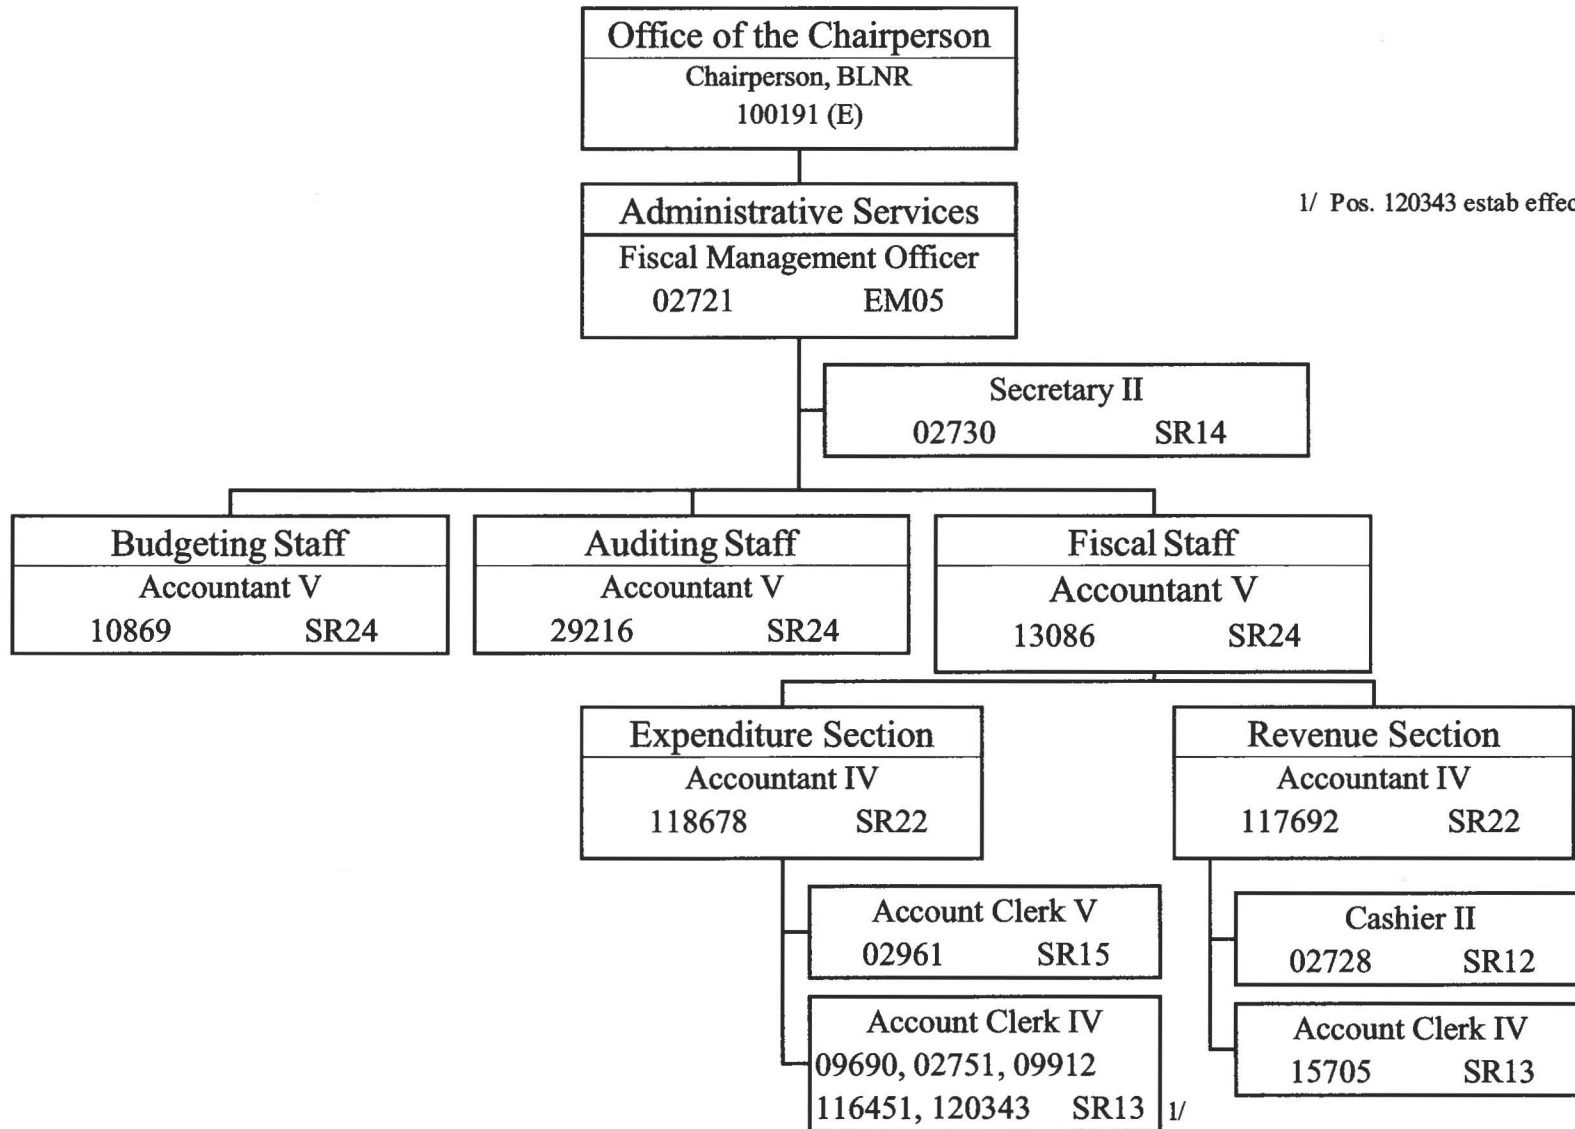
Office of the Chairperson
Chairperson, BLNR
100191 (E)

Administrative Services
Fiscal Management Officer
02721 EM05

1/ Pos. 120343 estab effec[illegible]

Secretary II
02730 SR14

Budgeting Staff
Accountant V
10869 SR24

Auditing Staff
Accountant V
29216 SR24

Fiscal Staff
Accountant V
13086 SR24

Expenditure Section
Accountant IV
118678 SR22

Revenue Section
Accountant IV
117692 SR22

Account Clerk V
02961 SR15

Account Clerk IV
09690, 02751, 09912
116451, 120343 SR13 1/

Cashier II
02728 SR12

Account Clerk IV
15705 SR13